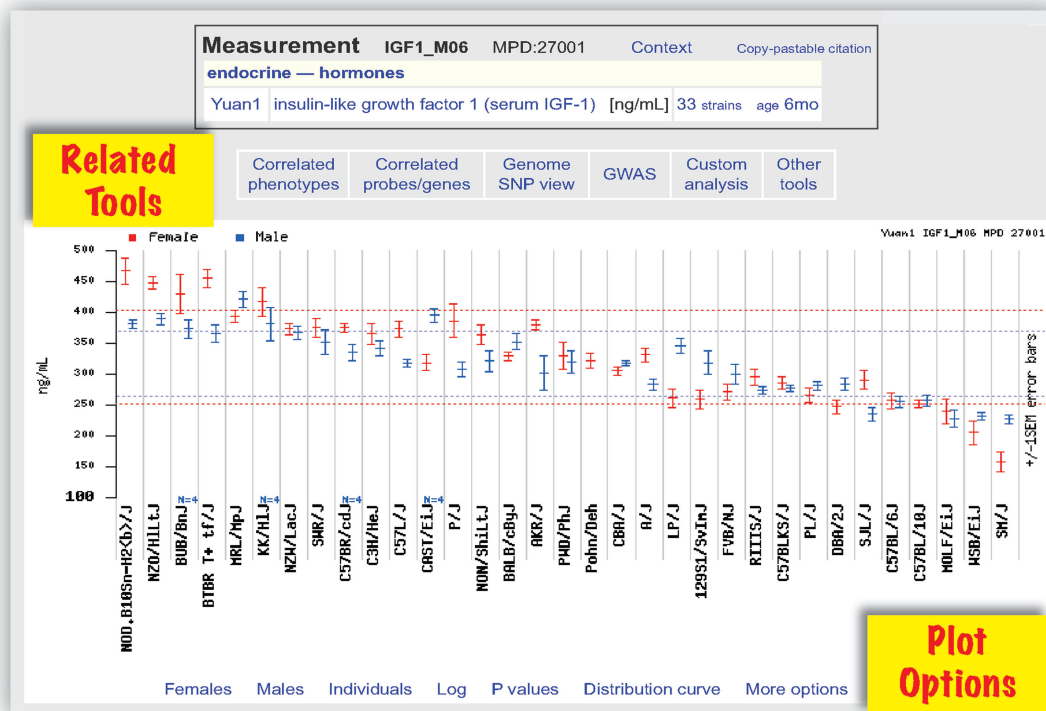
Measurement IGF1_M06 MPD:27001 Context Copy-pastable citation

endocrine — hormones

| Yuan1 | insulin-like growth factor 1 (serum IGF-1) | [ng/mL] | 33 strains | age 6mo |
|---|---|---|---|---|

Related Tools

Correlated phenotypes | Correlated probes/genes | Genome SNP view | GWAS | Custom analysis | Other tools

■ Female ■ Male

Yuan1 IGF1_M06 MPD 27001

ng/mL

500
450
400
350
300
250
200
150
100

+/-1SEM error bars

N=4 N=4 N=4 N=4

NOD.B10Sn-H2<b>/J, NZO/HlLtJ, BUB/BnJ, BTBR T+ tf/J, MRL/MpJ, KK/HlJ, NZW/LacJ, SWR/J, C57BR/cdJ, C3H/HeJ, C57L/J, CAST/EiJ, P/J, NON/ShiLtJ, BALB/cByJ, AKR/J, PWD/PhJ, Pohn/Deh, CBA/J, A/J, LP/J, 129S1/SvImJ, FVB/NJ, RIIIS/J, C57BLKS/J, PL/J, DBA/2J, SJL/J, C57BL/6J, C57BL/10J, MOLF/EiJ, WSB/EiJ, SM/J

Females Males Individuals Log P values Distribution curve More options

Plot Options